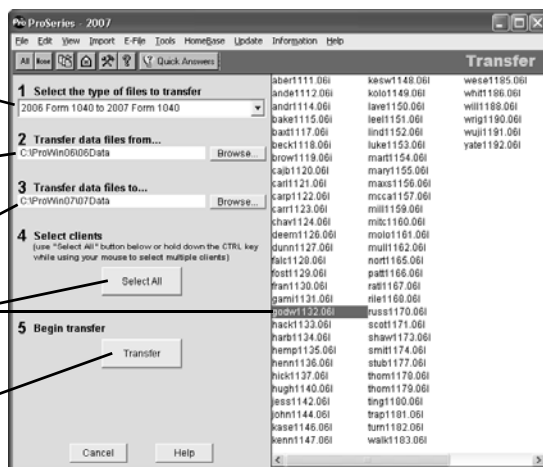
ProSeries - 2007

File Edit View Import E-File Tools HomeBase Update Information Help

All None Quick Answers

Transfer

1 Select the type of files to transfer

2006 Form 1040 to 2007 Form 1040

2 Transfer data files from...

C:\ProWin06\06Data

Browse...

3 Transfer data files to...

C:\ProWin07\07Data

Browse...

4 Select clients

(use "Select All" button below or hold down the CTRL key while using your mouse to select multiple clients)

Select All

5 Begin transfer

Transfer

Cancel

Help

abert1111.06I
ande1112.06I
andrt1114.06I
bake1115.06I
baxt1117.06I
beck1118.06I
brow1119.06I
cajb1120.06I
carl1121.06I
carp1122.06I
carr1123.06I
chav1124.06I
deem1126.06I
dunn1127.06I
falc1128.06I
fost1129.06I
fran1130.06I
gami1131.06I
godw1132.06I
hack1133.06I
harb1134.06I
hemp1135.06I
henn1136.06I
hick1137.06I
hugh1140.06I
jess1142.06I
john1144.06I
kase1146.06I
kenn1147.06I

kesw1148.06I
kolo1149.06I
lave1150.06I
leel1151.06I
lind1152.06I
luke1153.06I
mart1154.06I
mary1155.06I
maxs1156.06I
mcca1157.06I
mill1159.06I
mitc1160.06I
molo1161.06I
mull1162.06I
nort1165.06I
patt1166.06I
ratl1167.06I
rile1169.06I
russ1170.06I
scott171.06I
shaw1173.06I
smit1174.06I
stub1177.06I
thom1178.06I
thom1179.06I
ting1180.06I
trap1181.06I
turn1182.06I
walk1183.06I

wese1185.06I
whit1186.06I
will1188.06I
wrig1190.06I
wuji1191.06I
yate1192.06I